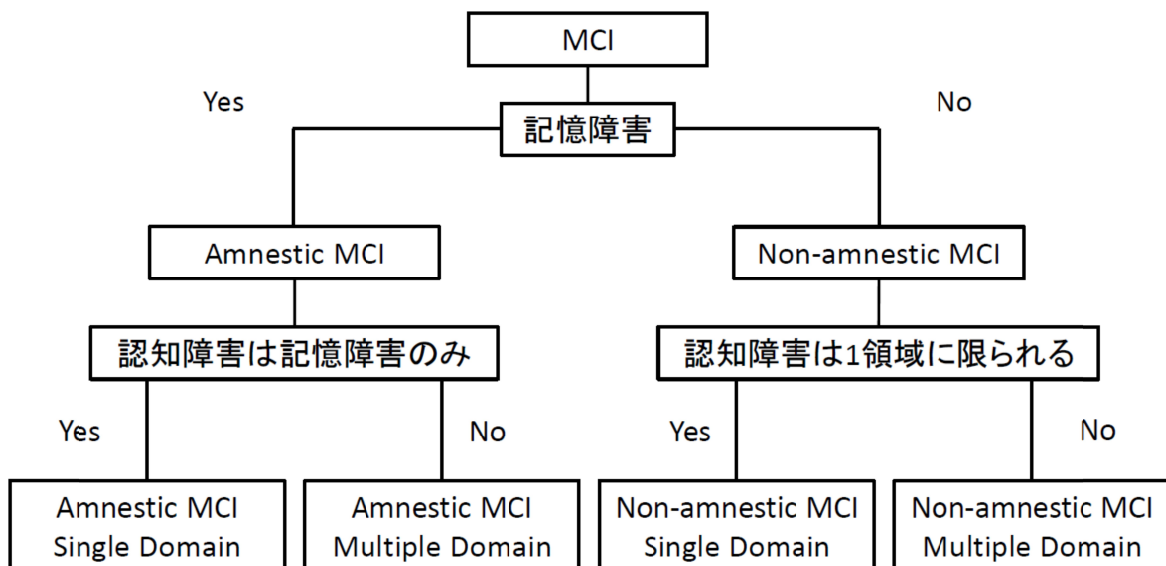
MCI

Yes

No

記憶障害

Amnestic MCI

Non-amnestic MCI

認知障害は記憶障害のみ

認知障害は1領域に限られる

Yes

No

Yes

No

Amnestic MCI Single Domain

Amnestic MCI Multiple Domain

Non-amnestic MCI Single Domain

Non-amnestic MCI Multiple Domain